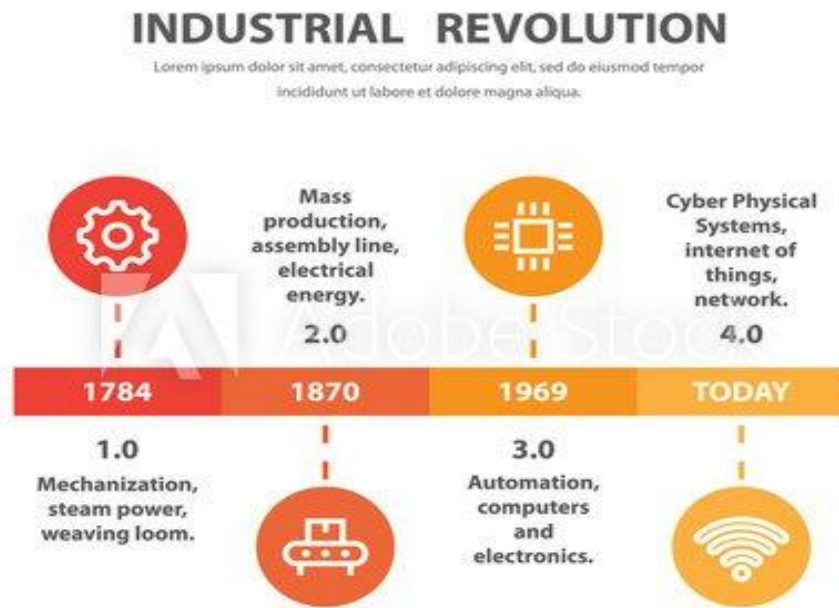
INDUSTRIAL REVOLUTION

Lorem ipsum dolor sit amet, consectetur adipiscing elit, sed do eiusmod tempor incididunt ut labore et dolore magna aliqua.

Mass production, assembly line, electrical energy.

2.0

Cyber Physical Systems, internet of things, network.

4.0

Adobe Stock

1784

1870

1969

TODAY

1.0

Mechanization, steam power, weaving loom.

3.0

Automation, computers and electronics.